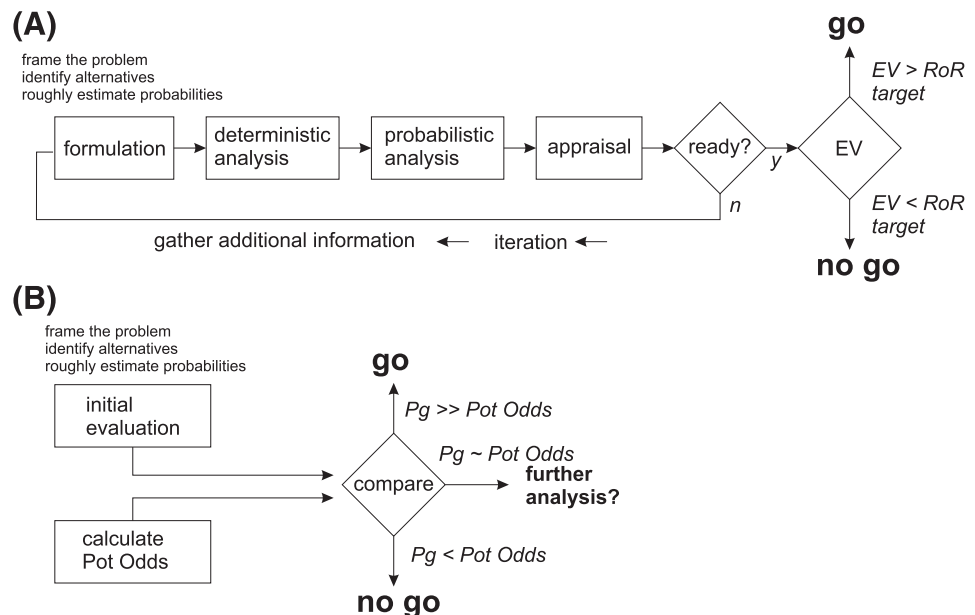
(A)

frame the problem
identify alternatives
roughly estimate probabilities

formulation

deterministic analysis

probabilistic analysis

appraisal

ready?

y

n

EV

go

EV > RoR target

EV < RoR target

no go

gather additional information ← iteration ←

(B)

frame the problem
identify alternatives
roughly estimate probabilities

initial evaluation

calculate Pot Odds

compare

go

Pg >> Pot Odds

Pg ~ Pot Odds

further analysis?

Pg < Pot Odds

no go